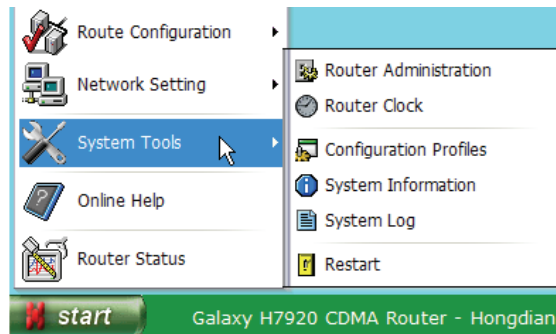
Route Configuration
Network Setting
System Tools
Online Help
Router Status

Router Administration
Router Clock
Configuration Profiles
System Information
System Log
Restart

start
Galaxy H7920 CDMA Router - Hongdian